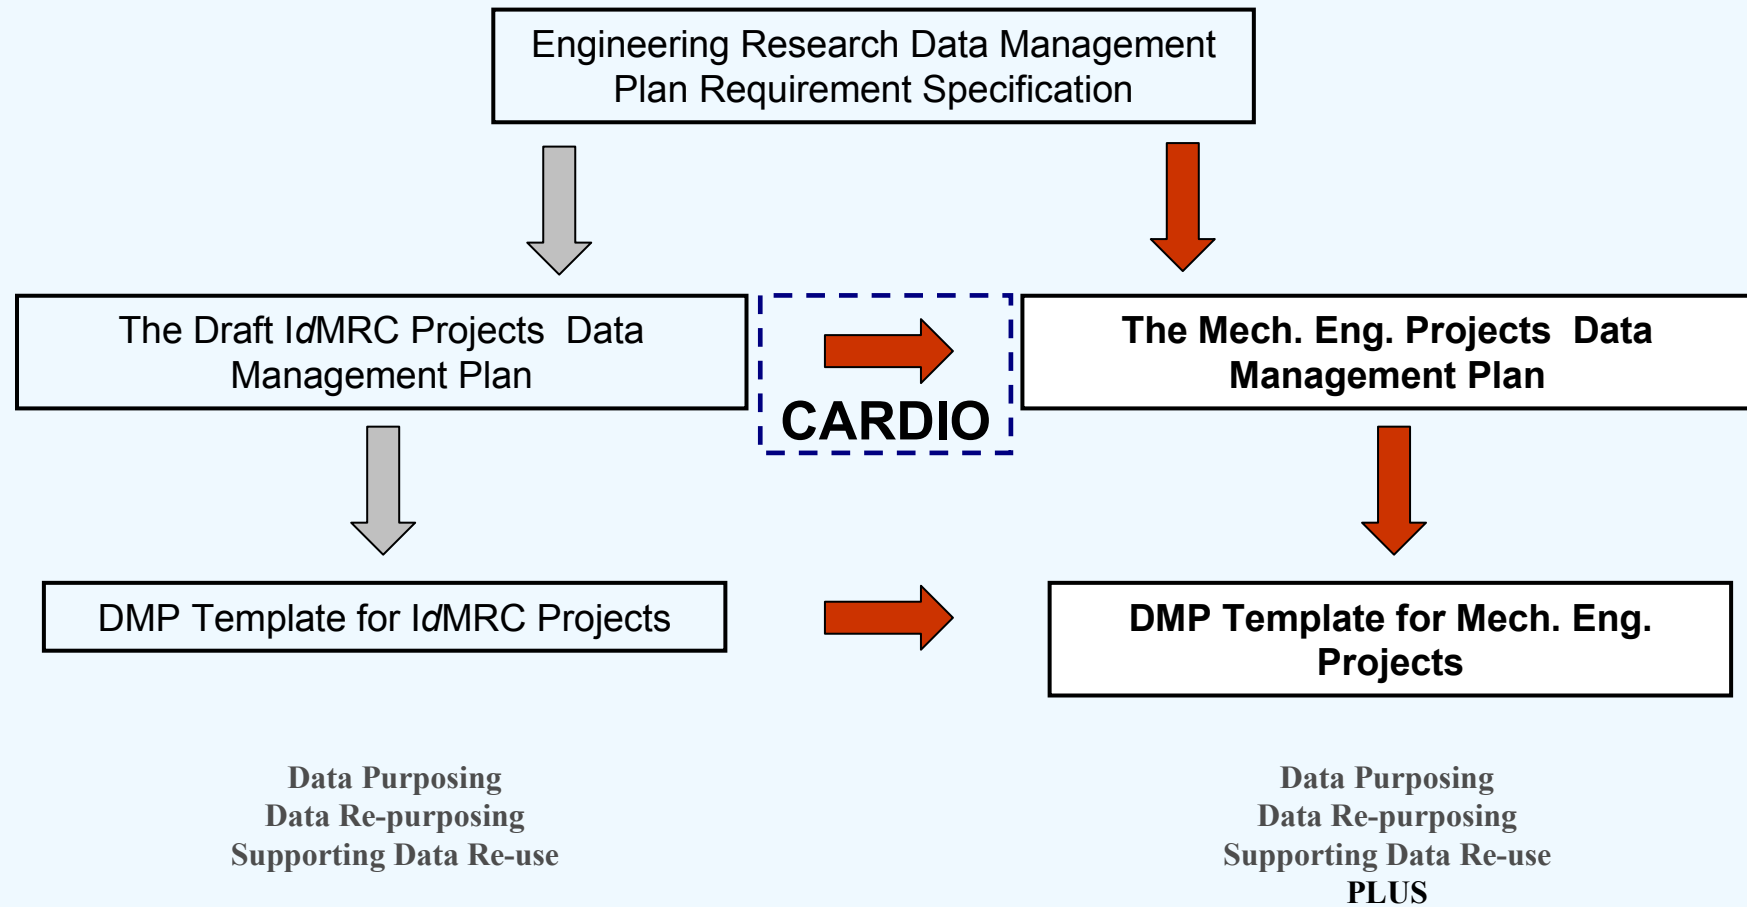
Engineering Research Data Management Plan Requirement Specification

The Draft I*d*MRC Projects Data Management Plan

CARDIO

The Mech. Eng. Projects Data Management Plan

DMP Template for I*d*MRC Projects

DMP Template for Mech. Eng. Projects

Data Purposing
Data Re-purposing
Supporting Data Re-use

Data Purposing
Data Re-purposing
Supporting Data Re-use
PLUS